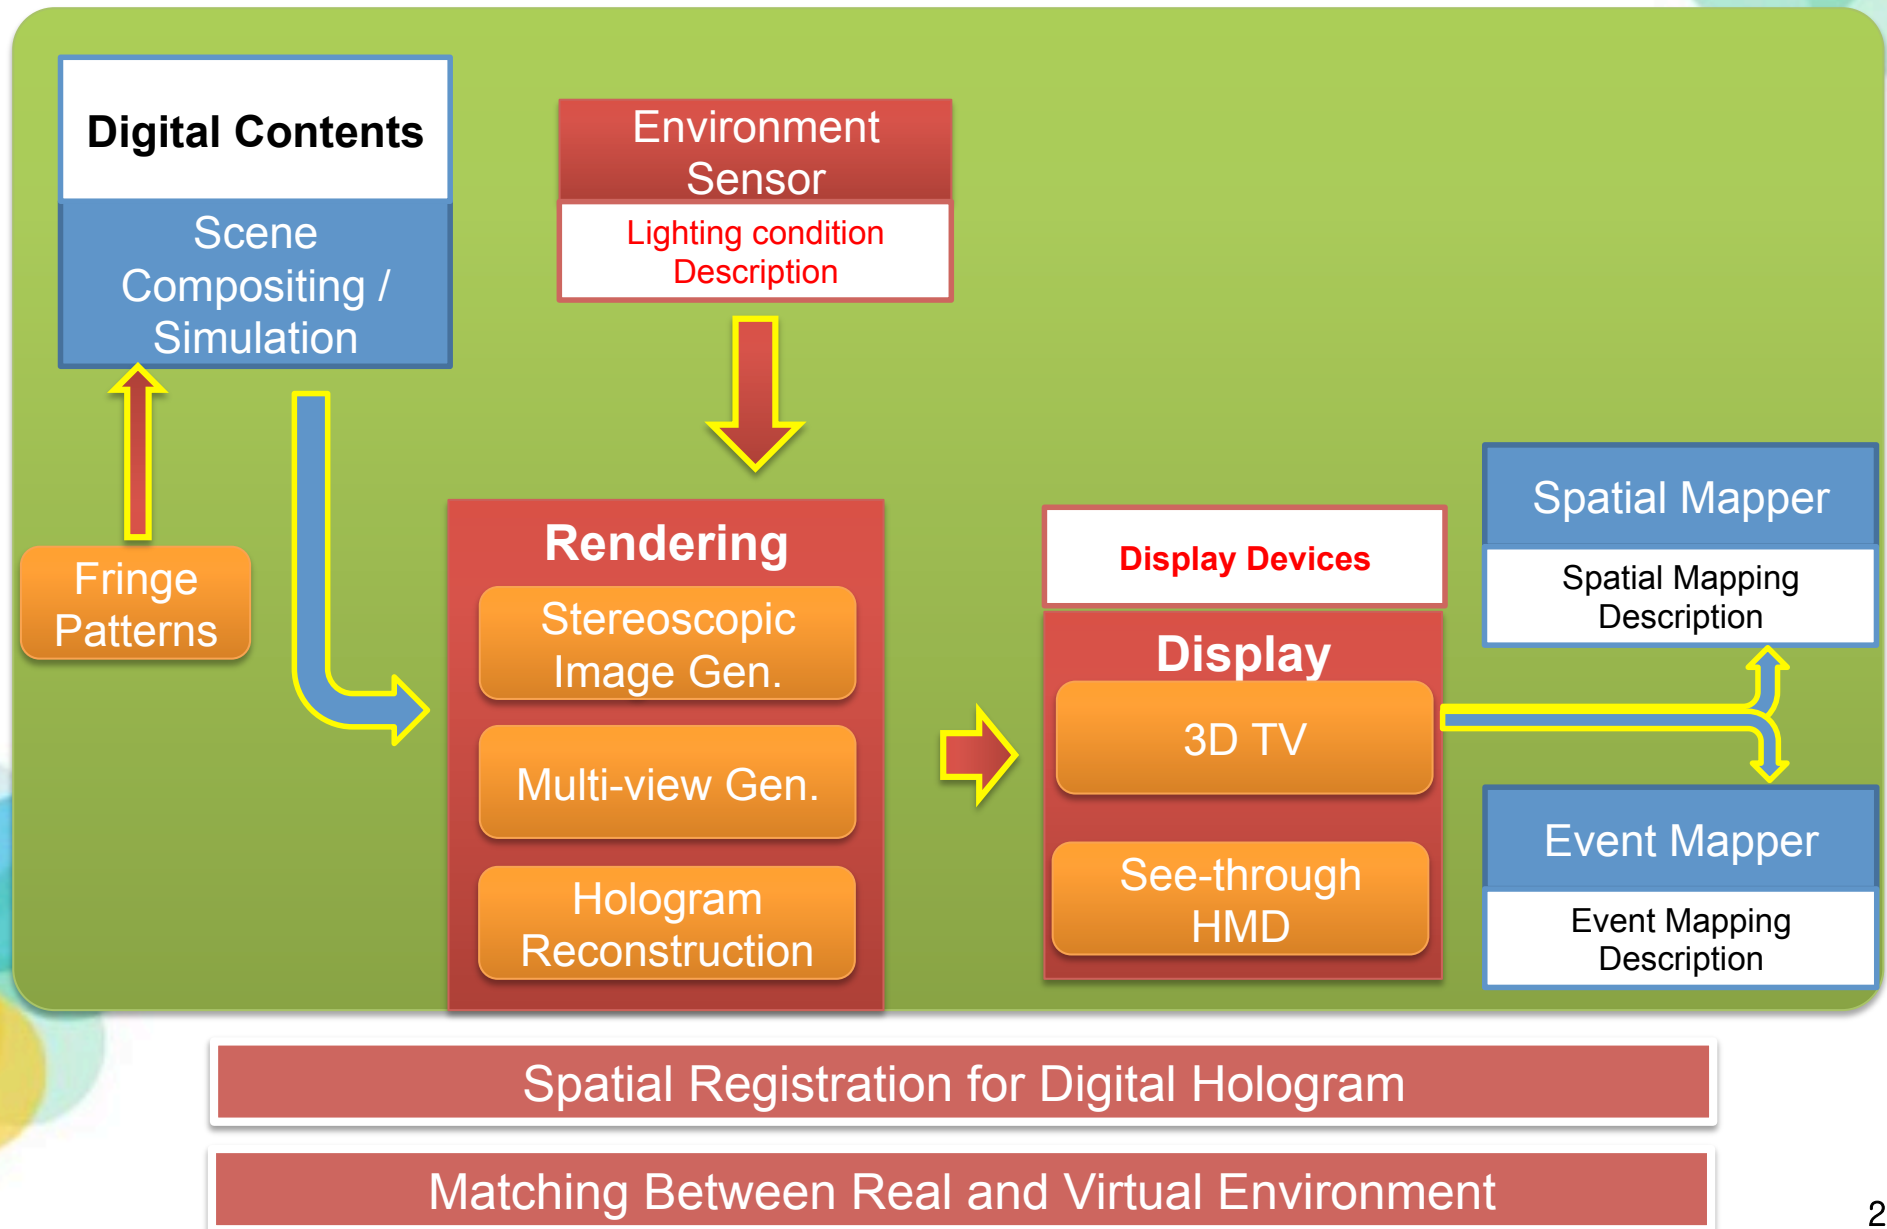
Digital Contents

Scene Compositing / Simulation

Environment Sensor

Lighting condition Description

Fringe Patterns

Rendering

Stereoscopic Image Gen.

Multi-view Gen.

Hologram Reconstruction

Display Devices

Display

3D TV

See-through HMD

Spatial Mapper

Spatial Mapping Description

Event Mapper

Event Mapping Description

Spatial Registration for Digital Hologram

Matching Between Real and Virtual Environment

2